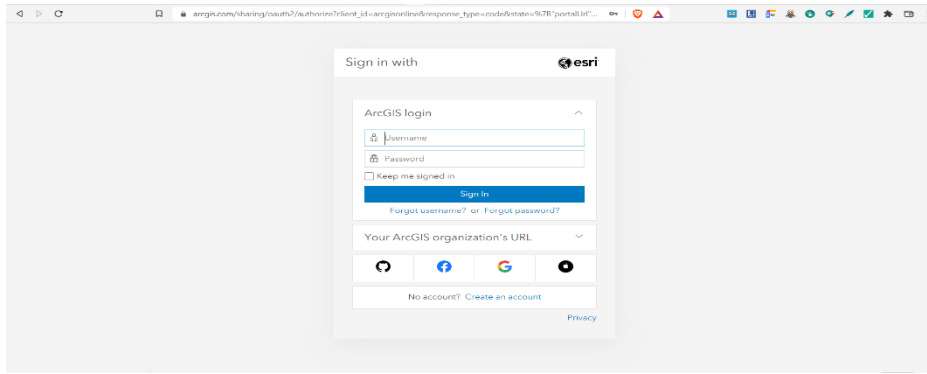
arcgis.com/sharing/oauth2/authorize?client_id=arcgisonline&response_type=code&state=%7B"portalUrl"...

Sign in with

esri

ArcGIS login

Username

Password

Keep me signed in

Sign In

Forgot username? or Forgot password?

Your ArcGIS organization's URL

No account? Create an account

Privacy